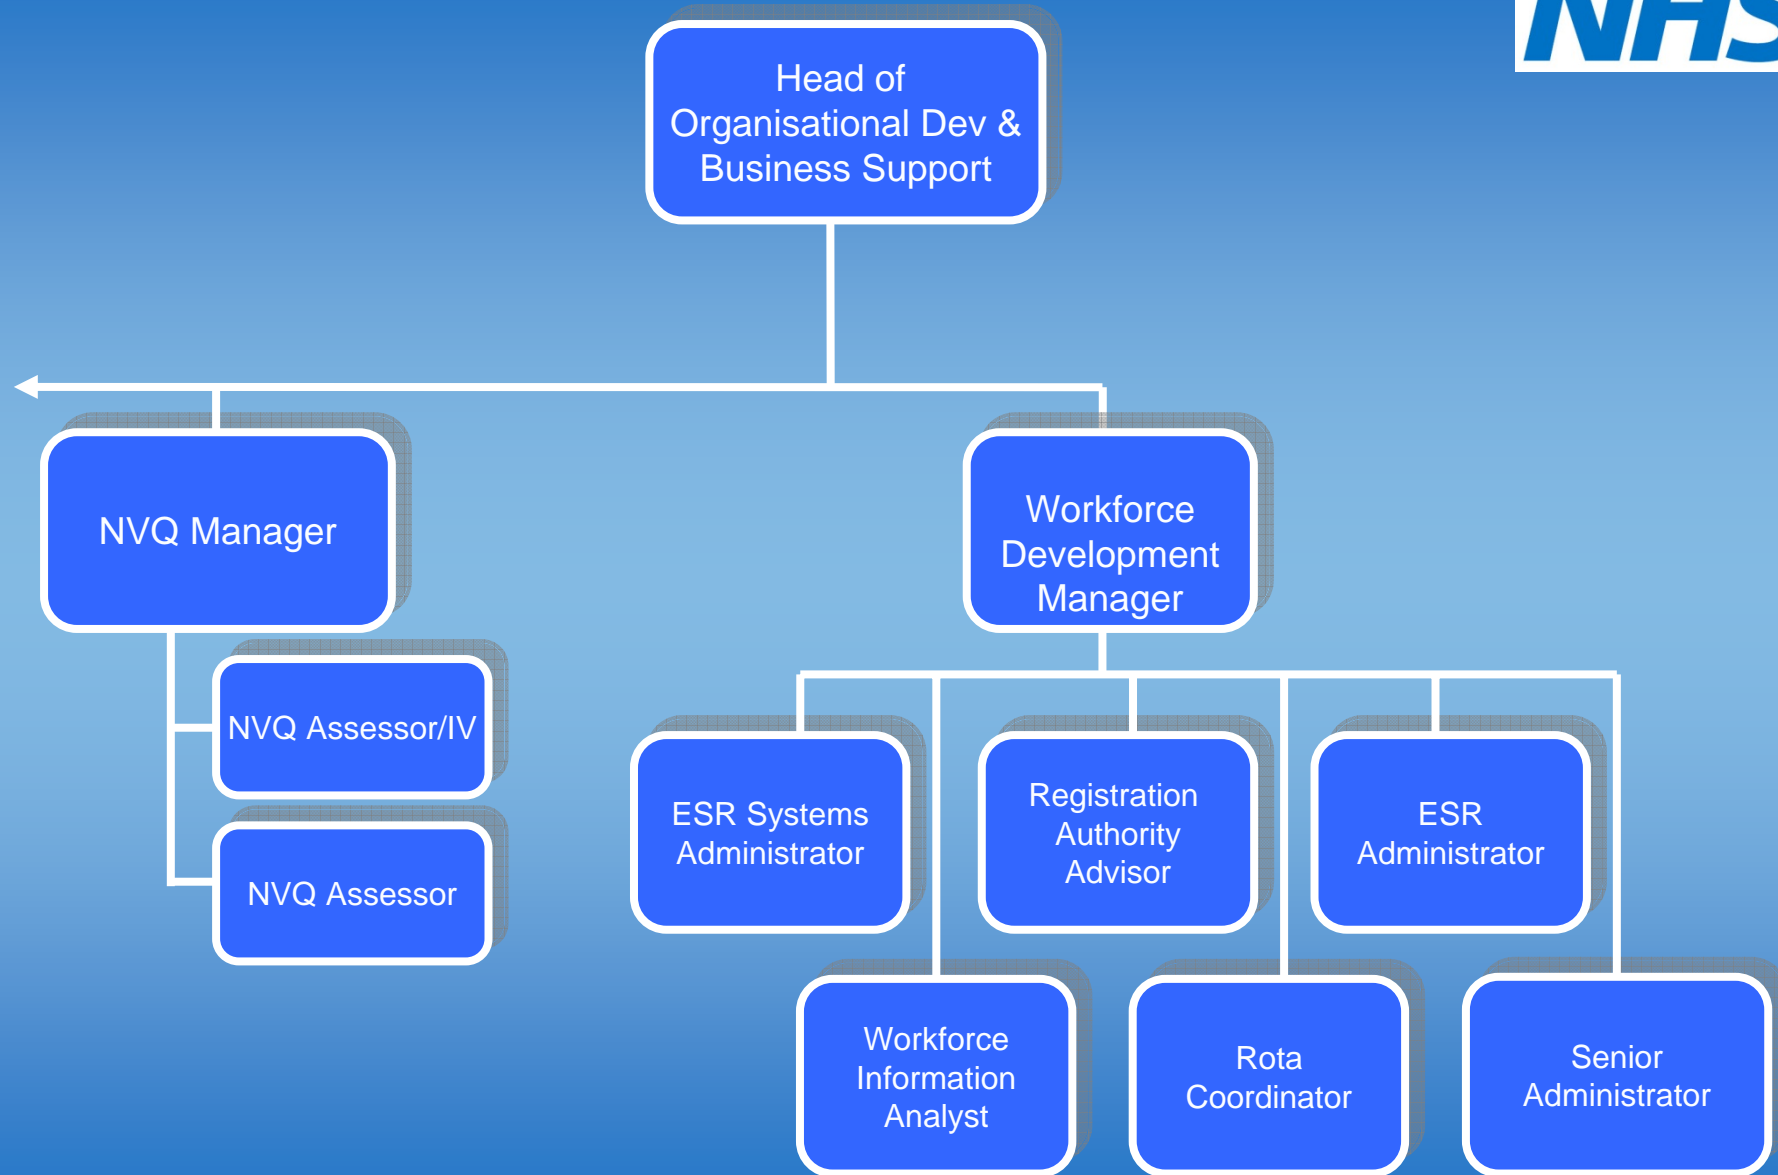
NHS

Head of Organisational Dev & Business Support

NVQ Manager

NVQ Assessor/IV

NVQ Assessor

Workforce Development Manager

ESR Systems Administrator

Registration Authority Advisor

ESR Administrator

Workforce Information Analyst

Rota Coordinator

Senior Administrator